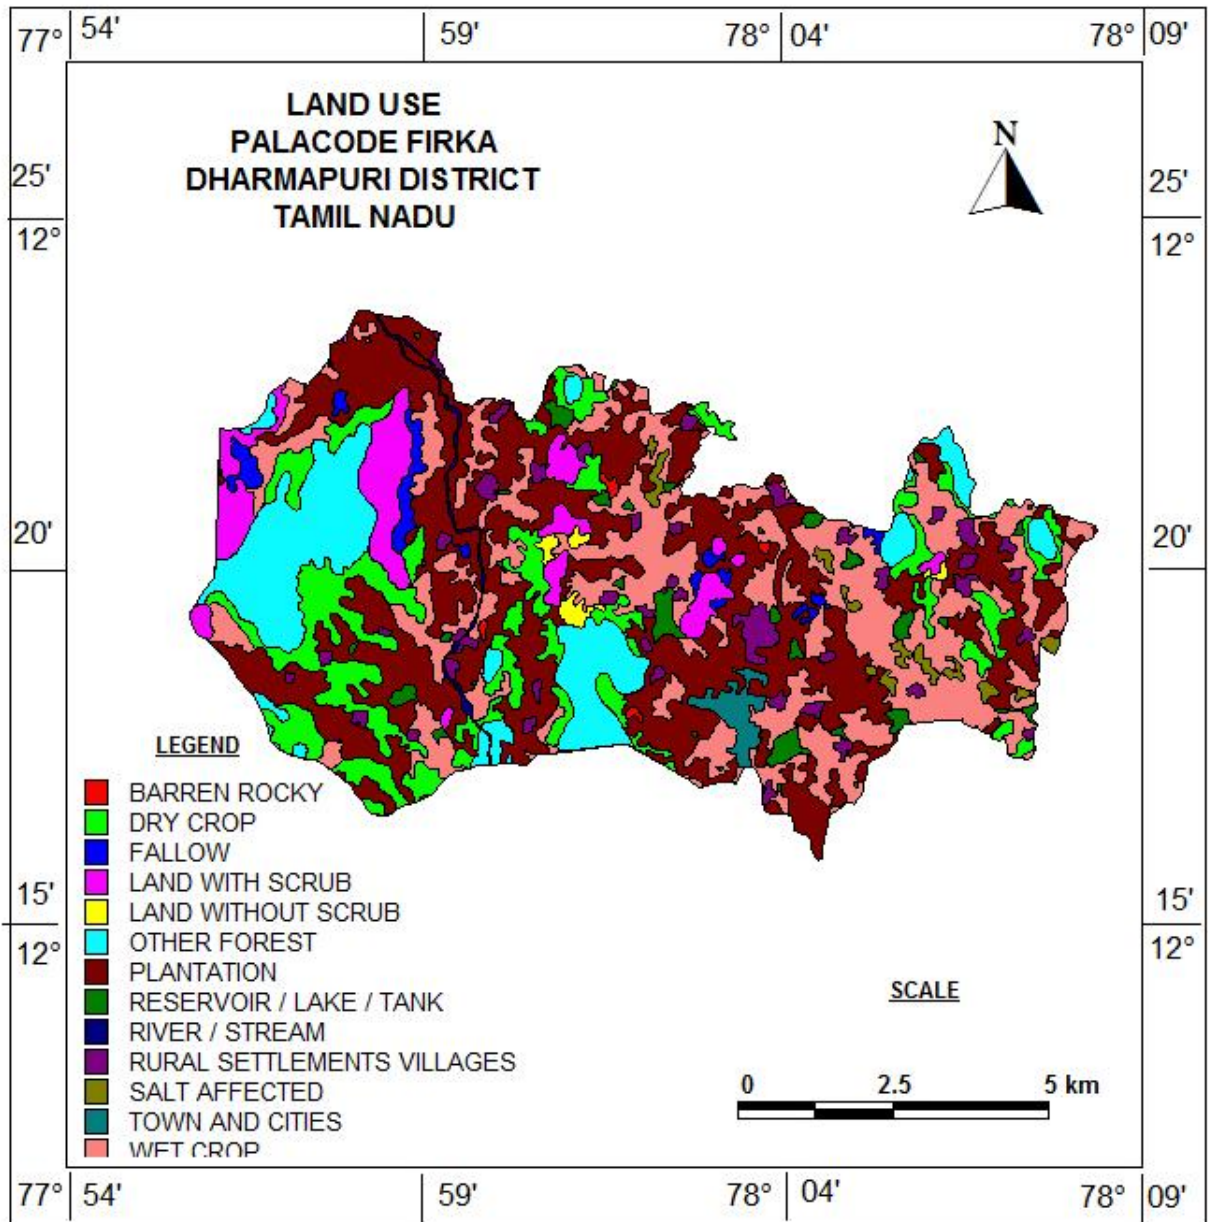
77° 54' 59' 78° 04' 78° 09'

LAND USE
PALACODE FIRKA
DHARMAPURI DISTRICT
TAMIL NADU

N

25' 12°

25' 12°

20'

20'

LEGEND

BARREN ROCKY
DRY CROP
FALLOW
LAND WITH SCRUB
LAND WITHOUT SCRUB
OTHER FOREST
PLANTATION
RESERVOIR / LAKE / TANK
RIVER / STREAM
RURAL SETTLEMENTS VILLAGES
SALT AFFECTED
TOWN AND CITIES
WET CROP

15' 12°

15' 12°

SCALE

0 2.5 5 km

77° 54' 59' 78° 04' 78° 09'